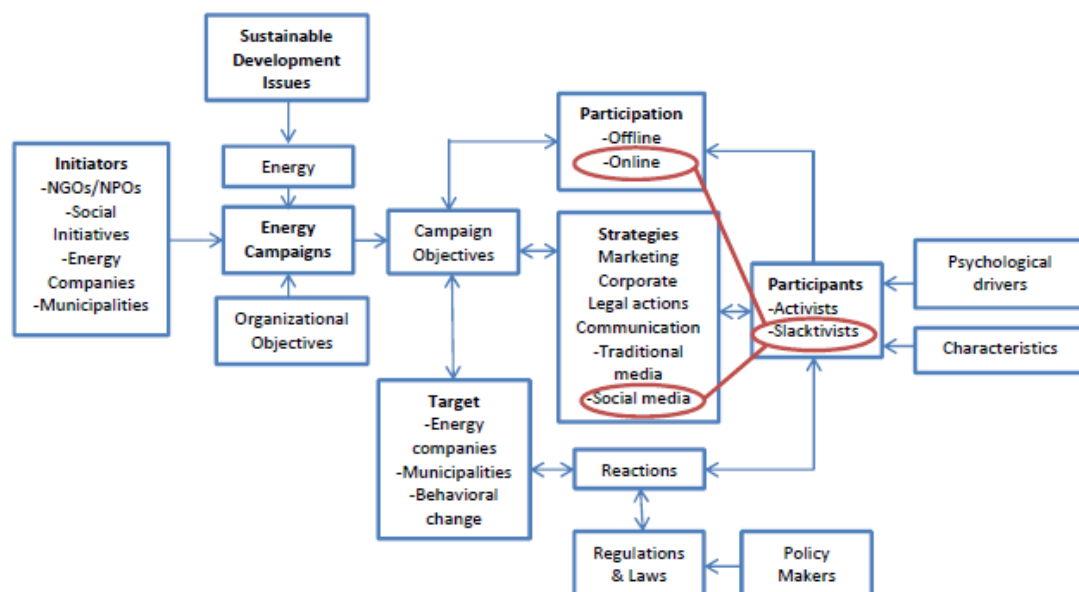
Sustainable Development Issues

Initiators
-NGOs/NPOs
-Social Initiatives
-Energy Companies
-Municipalities

Energy

Energy Campaigns

Organizational Objectives

Campaign Objectives

Participation
-Offline
-Online

Strategies
Marketing
Corporate
Legal actions
Communication
-Traditional media
-Social media

Participants
-Activists
-Slacktivists

Psychological drivers

Characteristics

Target
-Energy companies
-Municipalities
-Behavioral change

Reactions

Regulations & Laws

Policy Makers